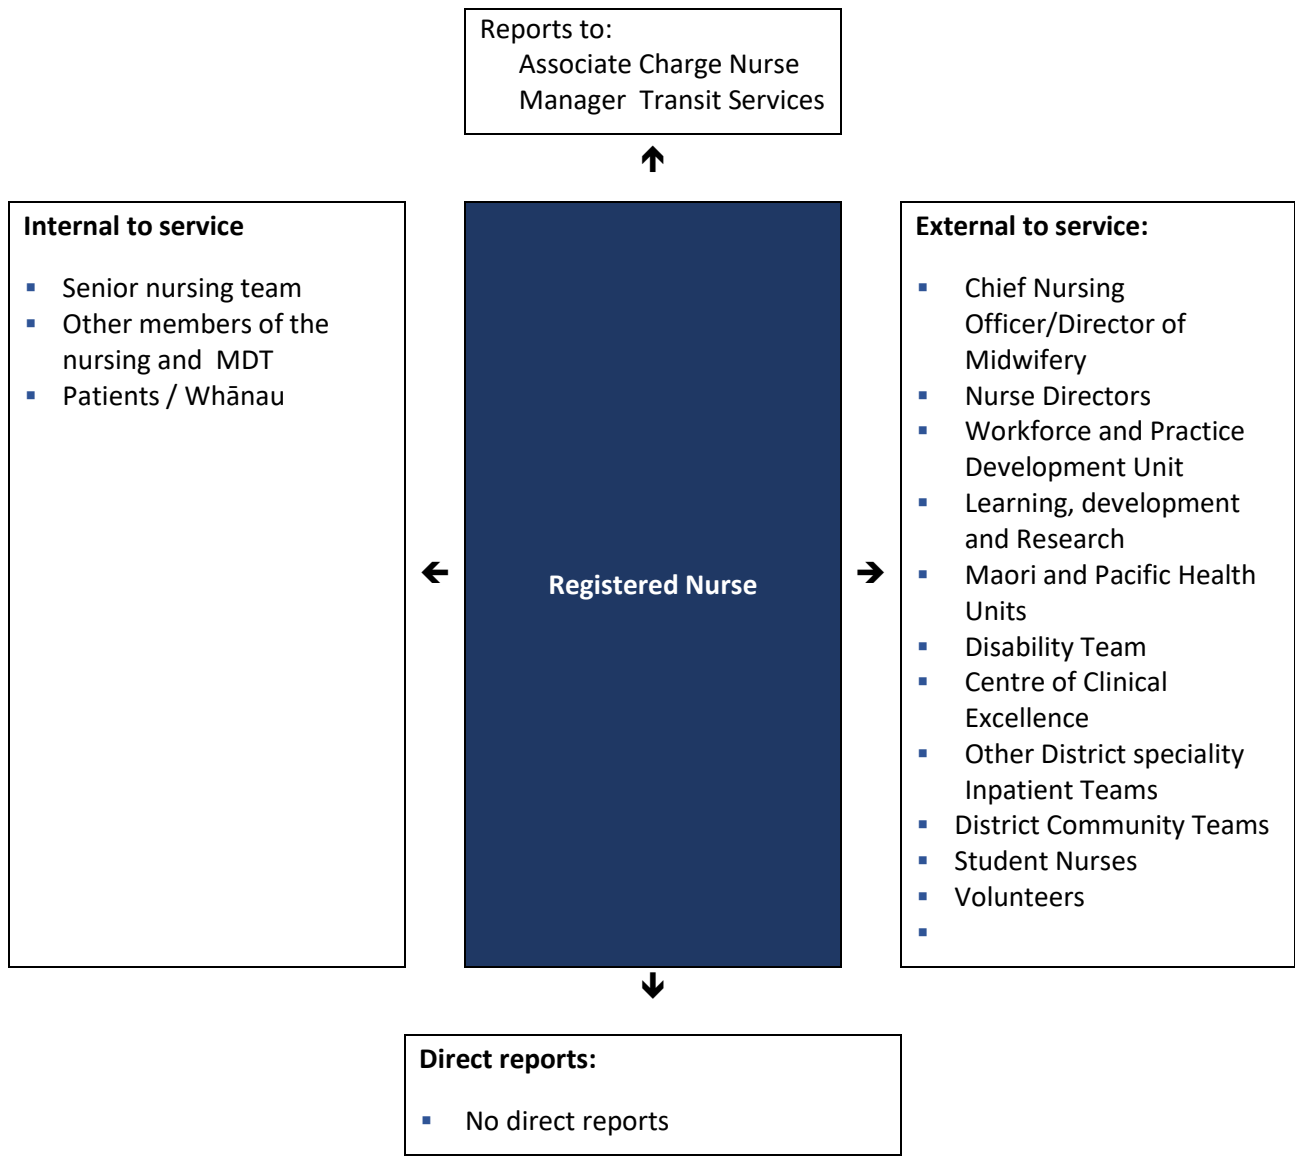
Reports to:
Associate Charge Nurse Manager Transit Services

Internal to service

- Senior nursing team
- Other members of the nursing and MDT
- Patients / Whānau

Registered Nurse

External to service:

- Chief Nursing Officer/Director of Midwifery
- Nurse Directors
- Workforce and Practice Development Unit
- Learning, development and Research
- Maori and Pacific Health Units
- Disability Team
- Centre of Clinical Excellence
- Other District speciality Inpatient Teams
- District Community Teams
- Student Nurses
- Volunteers
-

Direct reports:

- No direct reports